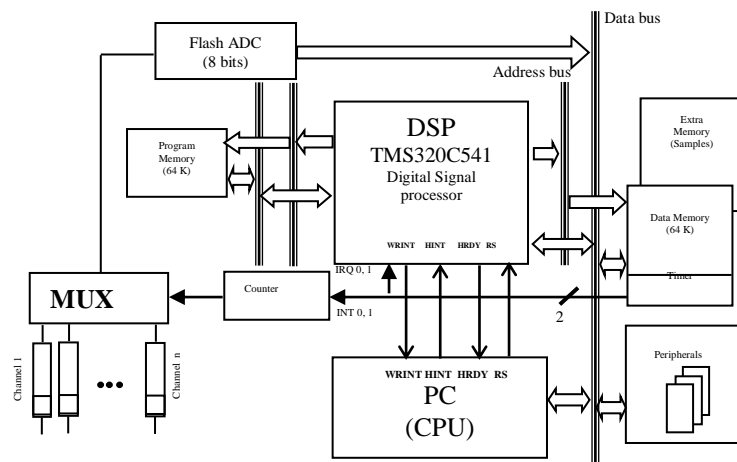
Data bus

Flash ADC
(8 bits)

Address bus

Program Memory
(64 K)

DSP
TMS320C541
Digital Signal processor

WRINT HINT HRDY RS

Extra Memory
(Samples)

Data Memory
(64 K)

Timer

IRQ 0, 1

MUX

Counter

INT 0, 1

2

Channel 1

•••

Channel n

WRINT HINT HRDY RS
PC
(CPU)

Peripherals